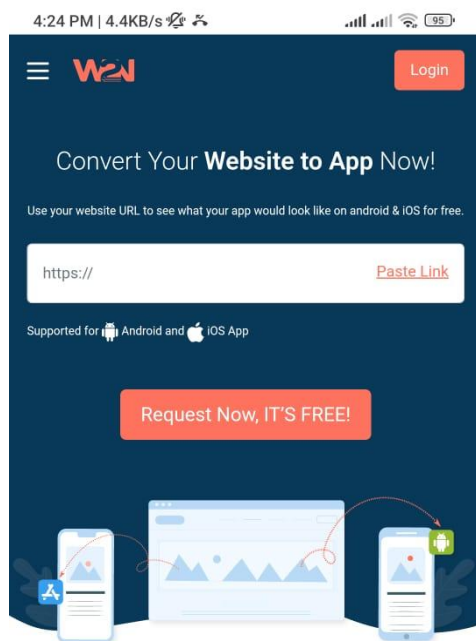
4:24 PM | 4.4KB/s

95

W2N

Login

Convert Your **Website to App** Now!

Use your website URL to see what your app would look like on android & iOS for free.

https://

Paste Link

Supported for Android and iOS App

Request Now, IT'S FREE!